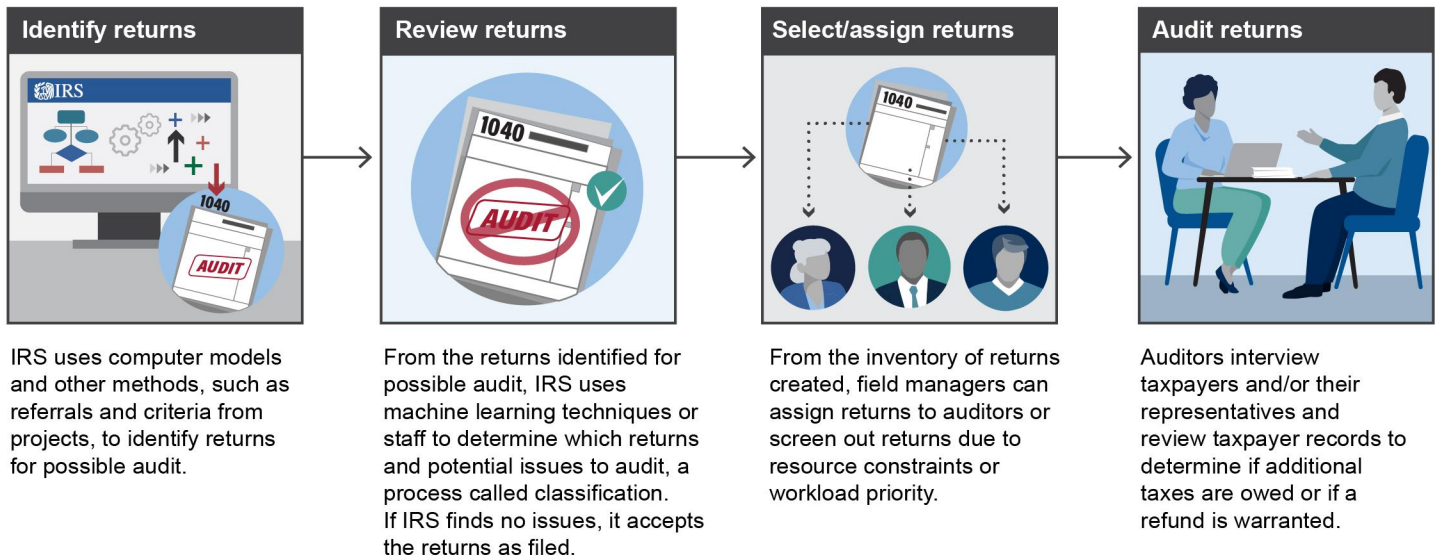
Identify returns

IRS

1040

AUDIT

IRS uses computer models and other methods, such as referrals and criteria from projects, to identify returns for possible audit.

Review returns

1040

AUDIT

From the returns identified for possible audit, IRS uses machine learning techniques or staff to determine which returns and potential issues to audit, a process called classification.
If IRS finds no issues, it accepts the returns as filed.

Select/assign returns

1040

From the inventory of returns created, field managers can assign returns to auditors or screen out returns due to resource constraints or workload priority.

Audit returns

Auditors interview taxpayers and/or their representatives and review taxpayer records to determine if additional taxes are owed or if a refund is warranted.